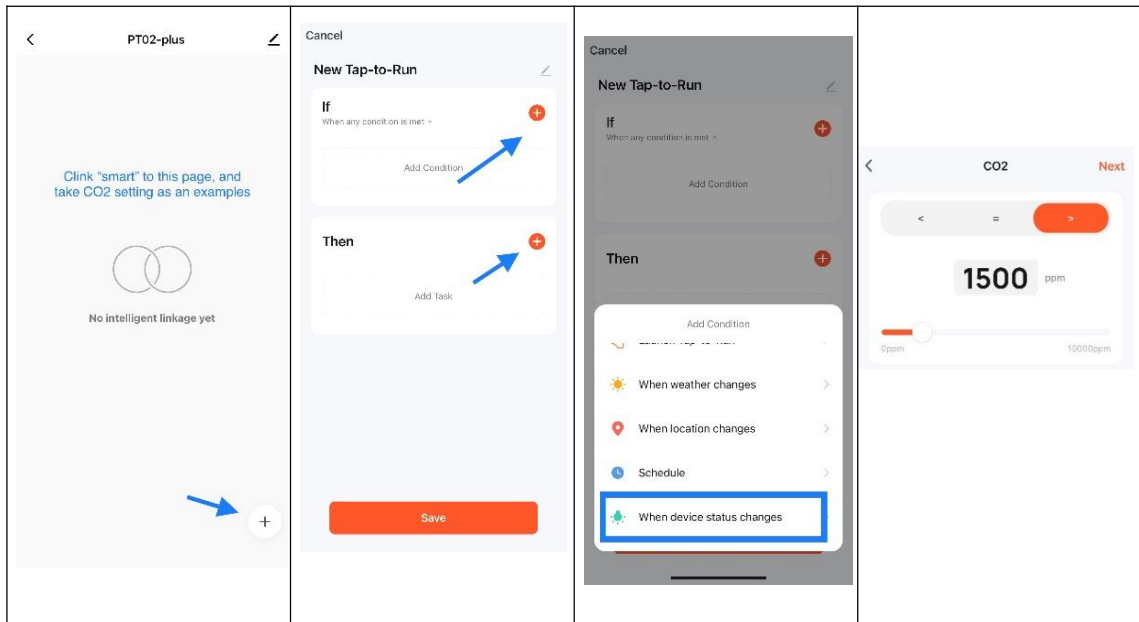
PT02-plus

Clink "smart" to this page, and take CO2 setting as an examples

No intelligent linkage yet

+

Cancel

New Tap-to-Run

If

When any condition is met

Add Condition

Then

Add Task

Save

Cancel

New Tap-to-Run

If

When any condition is met

Add Condition

Then

Add Condition

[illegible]

When weather changes

When location changes

Schedule

When device status changes

CO2

Next

<

=

>

1500 ppm

0ppm

10000ppm